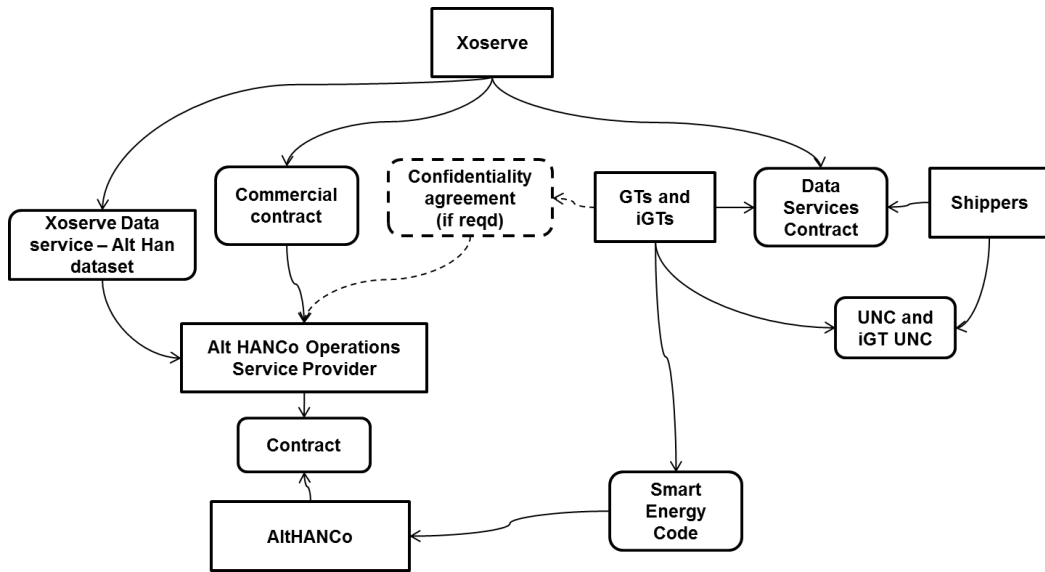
Xoserve

Xoserve Data service – Alt Han dataset

Commercial contract

Confidentiality agreement (if reqd)

GTs and iGTs

Data Services Contract

Shippers

UNC and iGT UNC

Alt HANCo Operations Service Provider

Contract

AltHANCo

Smart Energy Code